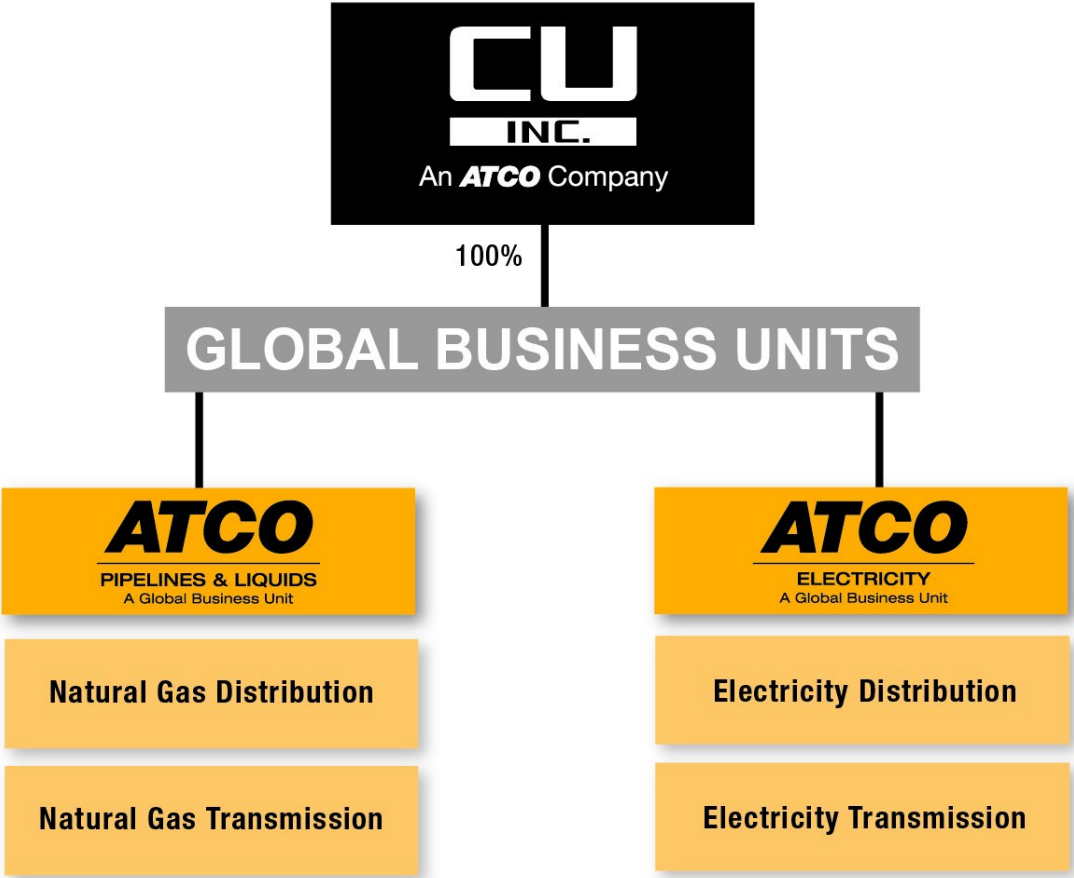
CU
INC.
An ATCO Company

100%

GLOBAL BUSINESS UNITS

ATCO
PIPELINES & LIQUIDS
A Global Business Unit

Natural Gas Distribution

Natural Gas Transmission

ATCO
ELECTRICITY
A Global Business Unit

Electricity Distribution

Electricity Transmission